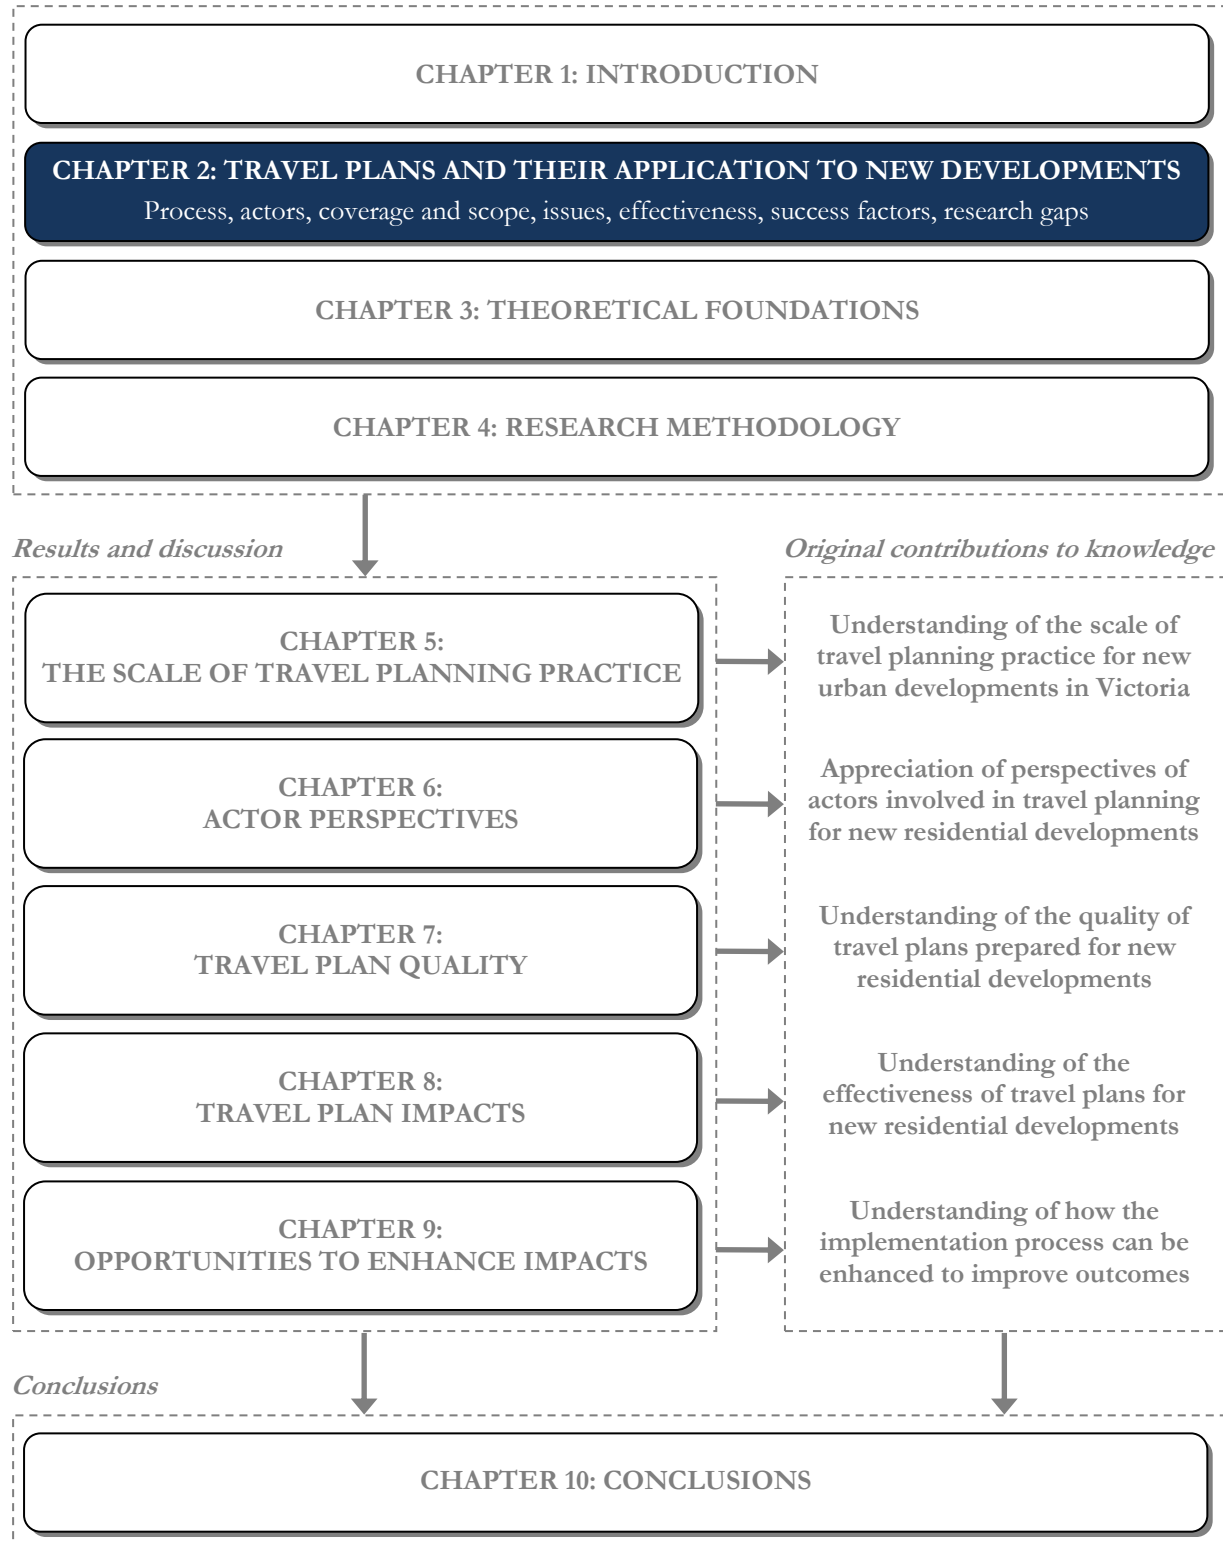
CHAPTER 1: INTRODUCTION

CHAPTER 2: TRAVEL PLANS AND THEIR APPLICATION TO NEW DEVELOPMENTS
Process, actors, coverage and scope, issues, effectiveness, success factors, research gaps

CHAPTER 3: THEORETICAL FOUNDATIONS

CHAPTER 4: RESEARCH METHODOLOGY

Results and discussion

Original contributions to knowledge

CHAPTER 5:
THE SCALE OF TRAVEL PLANNING PRACTICE

Understanding of the scale of travel planning practice for new urban developments in Victoria

CHAPTER 6:
ACTOR PERSPECTIVES

Appreciation of perspectives of actors involved in travel planning for new residential developments

CHAPTER 7:
TRAVEL PLAN QUALITY

Understanding of the quality of travel plans prepared for new residential developments

CHAPTER 8:
TRAVEL PLAN IMPACTS

Understanding of the effectiveness of travel plans for new residential developments

CHAPTER 9:
OPPORTUNITIES TO ENHANCE IMPACTS

Understanding of how the implementation process can be enhanced to improve outcomes

Conclusions

CHAPTER 10: CONCLUSIONS